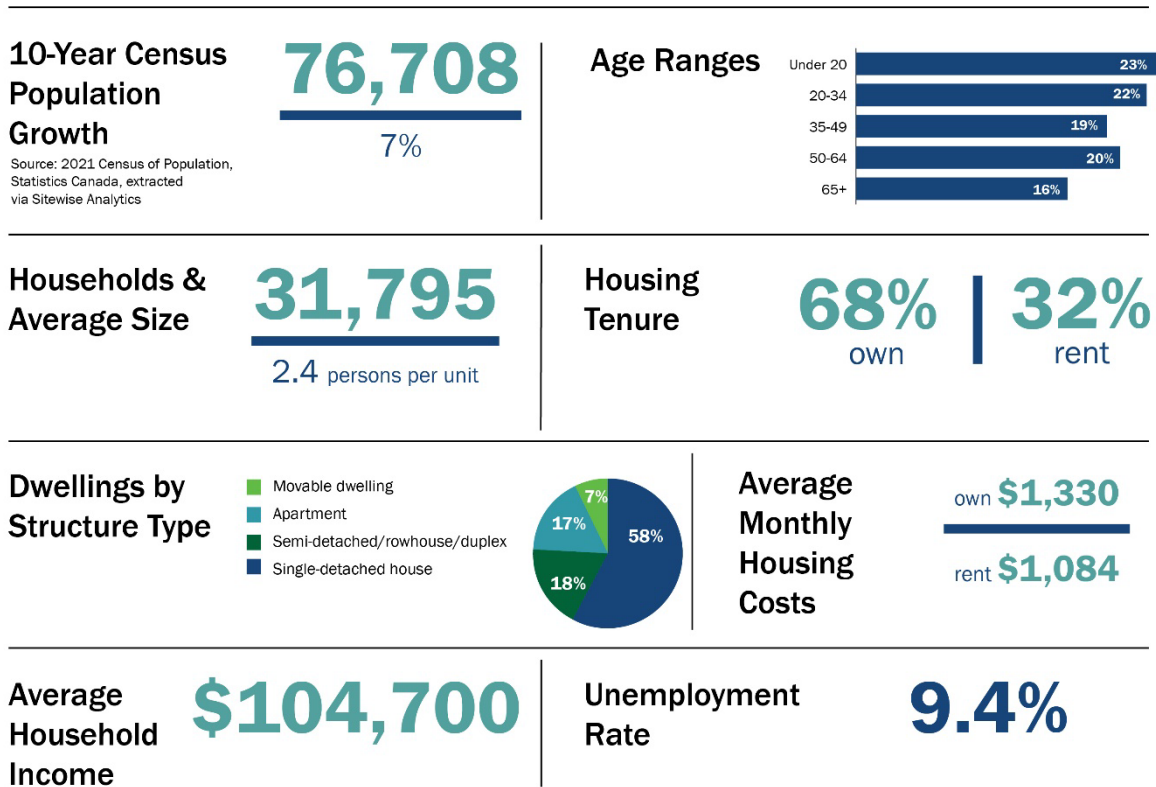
10-Year Census Population Growth

Source: 2021 Census of Population, Statistics Canada, extracted via Sitewise Analytics

76,708

7%

Age Ranges

| | |
|---|---|
| Under 20 | 23% |
| 20-34 | 22% |
| 35-49 | 19% |
| 50-64 | 20% |
| 65+ | 16% |

Households & Average Size

31,795

2.4 persons per unit

Housing Tenure

68% own

32% rent

Dwellings by Structure Type

Movable dwelling
Apartment
Semi-detached/rowhouse/duplex
Single-detached house

7%
17%
18%
58%

Average Monthly Housing Costs

own $1,330

rent $1,084

Average Household Income

$104,700

Unemployment Rate

9.4%